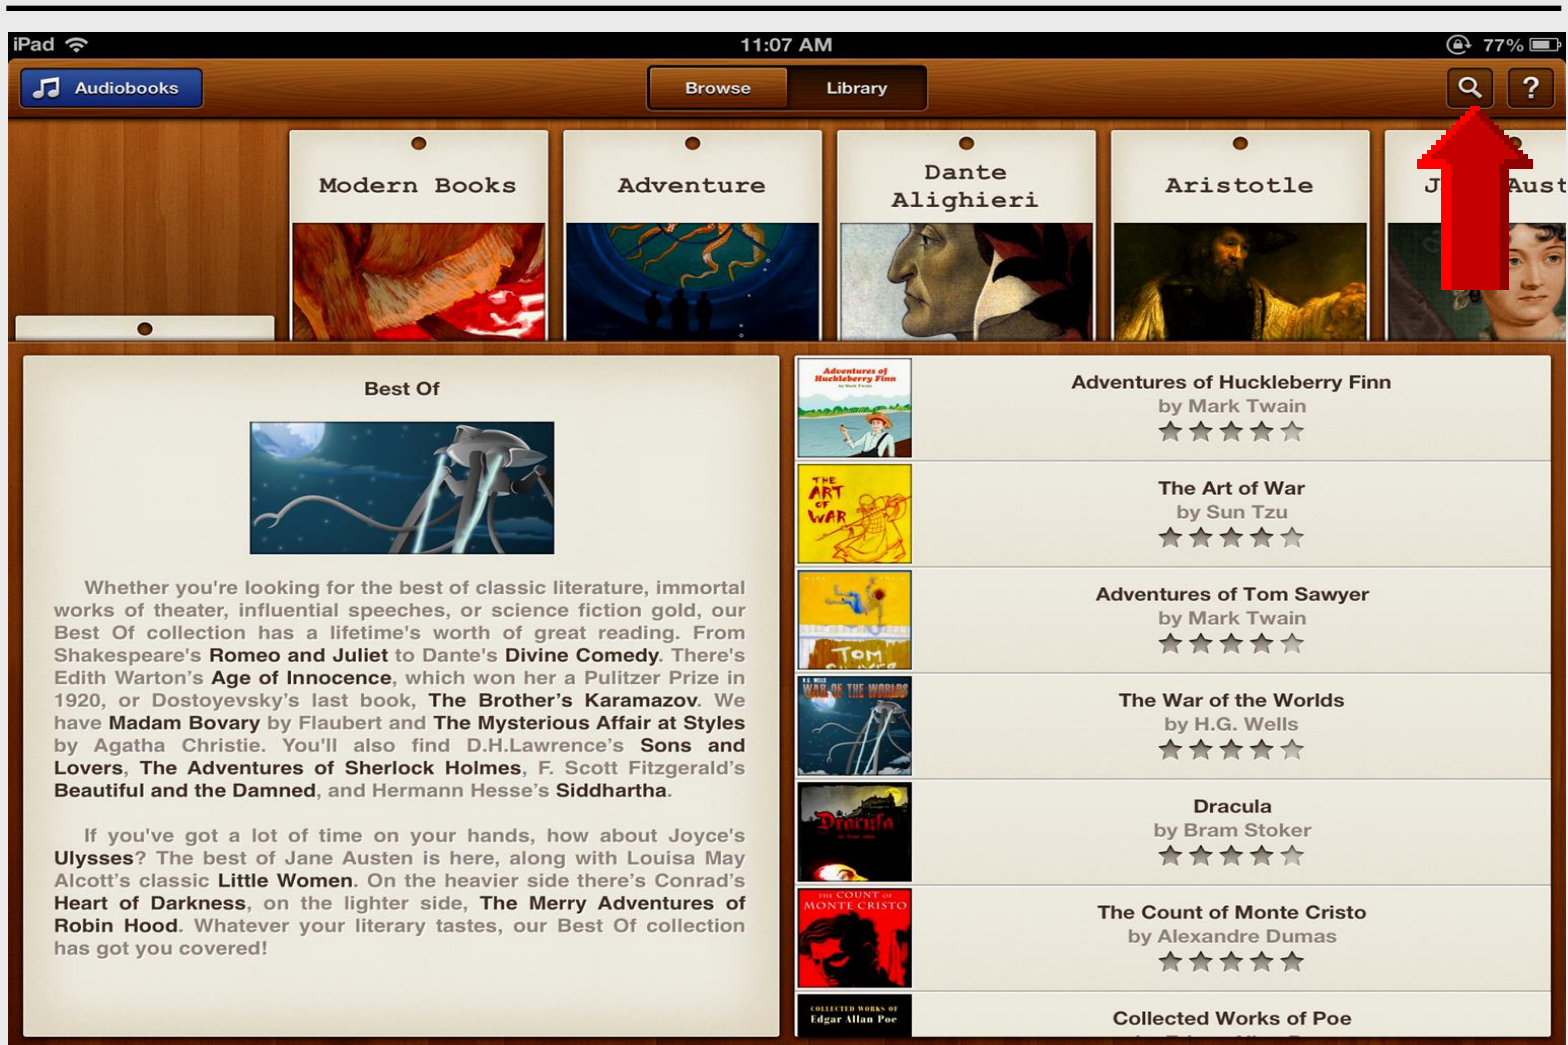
iPad 11:07 AM 77%

Audiobooks

Browse Library

?

Modern Books

Adventure

Dante Alighieri

Aristotle

J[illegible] Aust

Best Of

Whether you're looking for the best of classic literature, immortal works of theater, influential speeches, or science fiction gold, our Best Of collection has a lifetime's worth of great reading. From Shakespeare's Romeo and Juliet to Dante's Divine Comedy. There's Edith Warton's Age of Innocence, which won her a Pulitzer Prize in 1920, or Dostoyevsky's last book, The Brother's Karamazov. We have Madam Bovary by Flaubert and The Mysterious Affair at Styles by Agatha Christie. You'll also find D.H.Lawrence's Sons and Lovers, The Adventures of Sherlock Holmes, F. Scott Fitzgerald's Beautiful and the Damned, and Hermann Hesse's Siddhartha.

If you've got a lot of time on your hands, how about Joyce's Ulysses? The best of Jane Austen is here, along with Louisa May Alcott's classic Little Women. On the heavier side there's Conrad's Heart of Darkness, on the lighter side, The Merry Adventures of Robin Hood. Whatever your literary tastes, our Best Of collection has got you covered!

Adventures of Huckleberry Finn
Adventures of Huckleberry Finn
by Mark Twain

THE ART OF WAR
The Art of War
by Sun Tzu

Tom
Adventures of Tom Sawyer
by Mark Twain

WAR OF THE WORLDS
The War of the Worlds
by H.G. Wells

Dracula
Dracula
by Bram Stoker

THE COUNT OF MONTE CRISTO
The Count of Monte Cristo
by Alexandre Dumas

COLLECTED WORKS OF Edgar Allan Poe
Collected Works of Poe